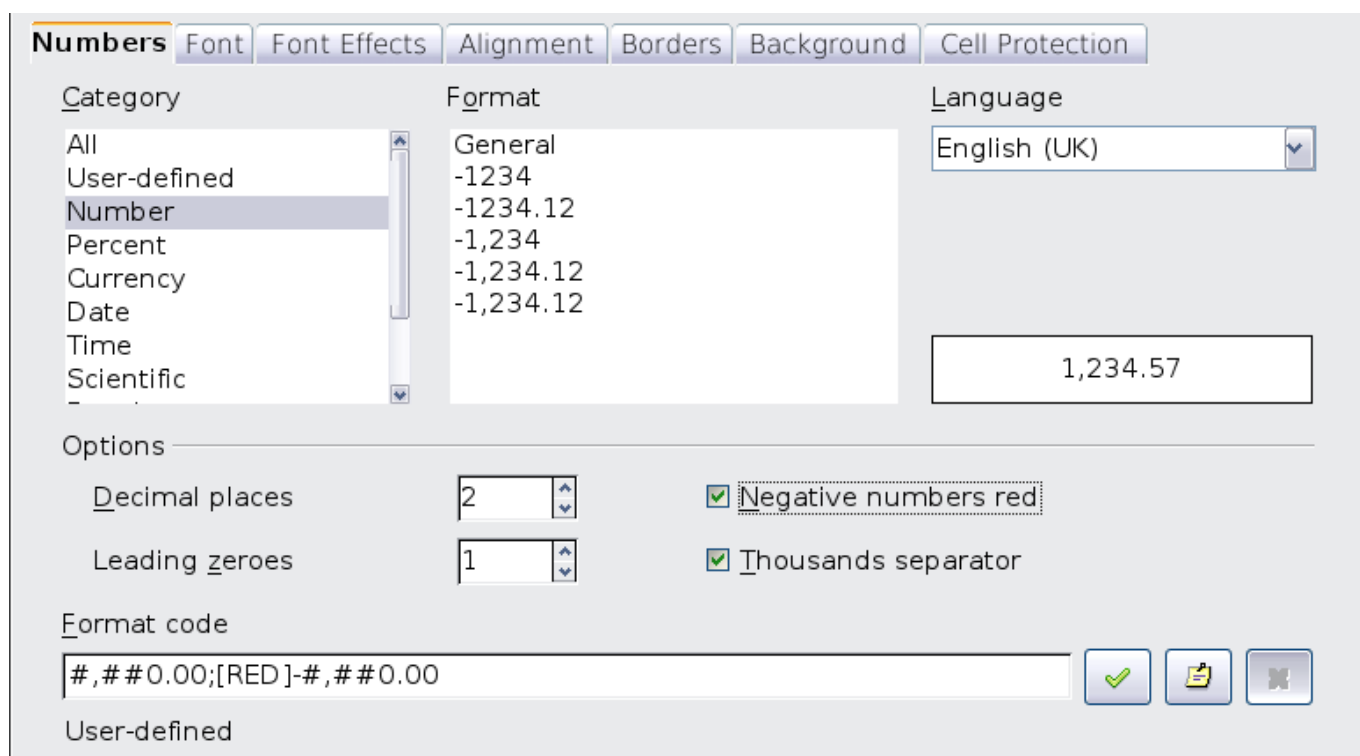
Numbers | Font | Font Effects | Alignment | Borders | Background | Cell Protection

Category
All
User-defined
Number
Percent
Currency
Date
Time
Scientific

Format
General
-1234
-1234.12
-1,234
-1,234.12
-1,234.12

Language
English (UK)

1,234.57

Options
Decimal places 2
Leading zeroes 1
Negative numbers red
Thousands separator

Format code
#,##0.00;[RED]-#,##0.00

User-defined